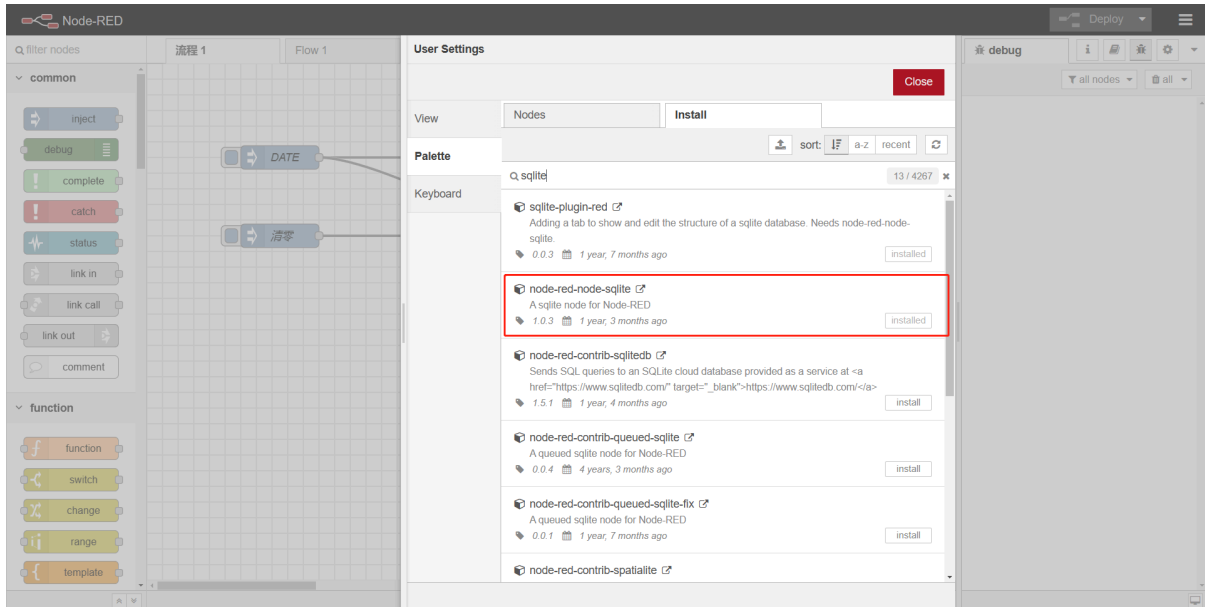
Node-RED

Deploy

filter nodes

流程 1

Flow 1

User Settings

debug

all nodes

all

common

inject

debug

complete

catch

status

link in

link call

link out

comment

function

function

switch

change

range

template

DATE

清零

Close

View

Palette

Keyboard

Nodes

Install

sort:

a-z

recent

sqlite

13 / 4267

sqlite-plugin-red
Adding a tab to show and edit the structure of a sqlite database. Needs node-red-node-sqlite.
0.0.3 1 year, 7 months ago
installed

node-red-node-sqlite
A sqlite node for Node-RED
1.0.3 1 year, 3 months ago
installed

node-red-contrib-sqlitedb
Sends SQL queries to an SQLite cloud database provided as a service at <a href="https://www.sqlitedb.com/" target="_blank">https://www.sqlitedb.com/</a>
1.5.1 1 year, 4 months ago
install

node-red-contrib-queued-sqlite
A queued sqlite node for Node-RED
0.0.4 4 years, 3 months ago
install

node-red-contrib-queued-sqlite-fix
A queued sqlite node for Node-RED
0.0.1 1 year, 7 months ago
install

node-red-contrib-spatialite